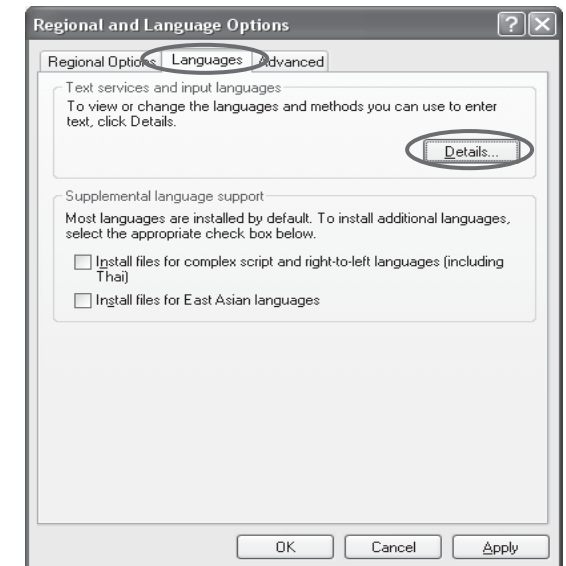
Regional and Language Options

?

Regional Options | Languages | Advanced

Text services and input languages

To view or change the languages and methods you can use to enter text, click Details.

Details...

Supplemental language support

Most languages are installed by default. To install additional languages, select the appropriate check box below.

Install files for complex script and right-to-left languages (including Thai)

Install files for East Asian languages

OK | Cancel | Apply